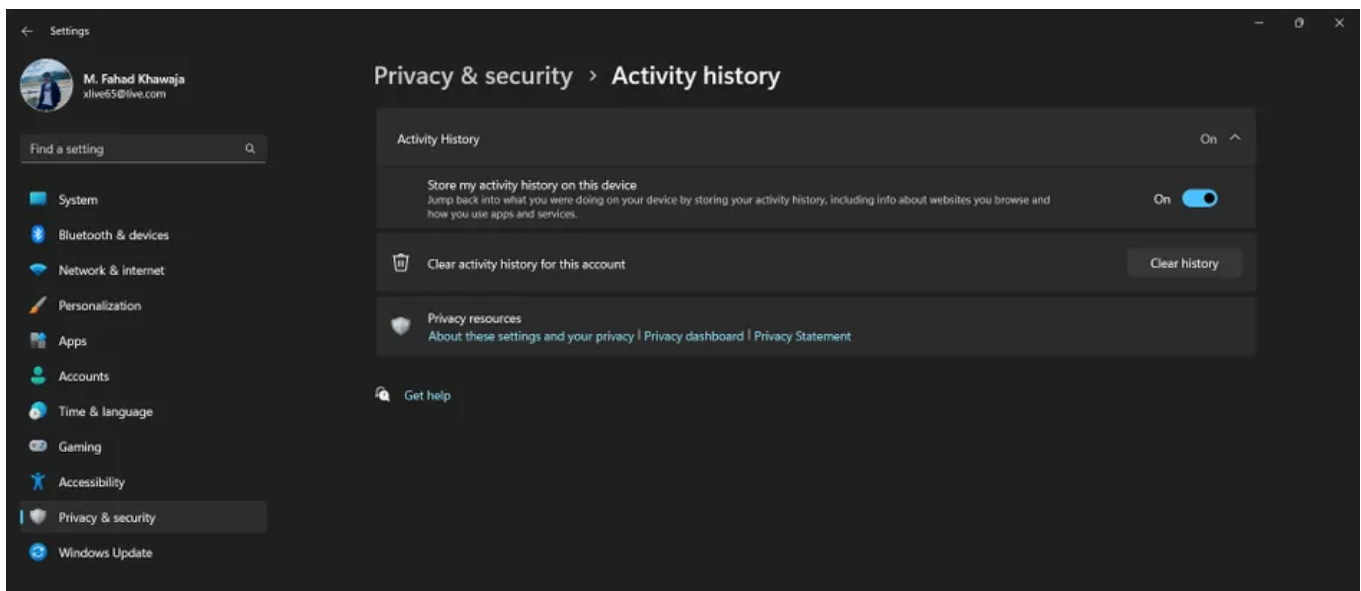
Settings

M. Fahad Khawaja
xlive65@live.com

Find a setting

System
Bluetooth & devices
Network & internet
Personalization
Apps
Accounts
Time & language
Gaming
Accessibility
Privacy & security
Windows Update

Privacy & security > Activity history

Activity History
On

Store my activity history on this device
Jump back into what you were doing on your device by storing your activity history, including info about websites you browse and how you use apps and services.
On

Clear activity history for this account
Clear history

Privacy resources
About these settings and your privacy | Privacy dashboard | Privacy Statement

Get help